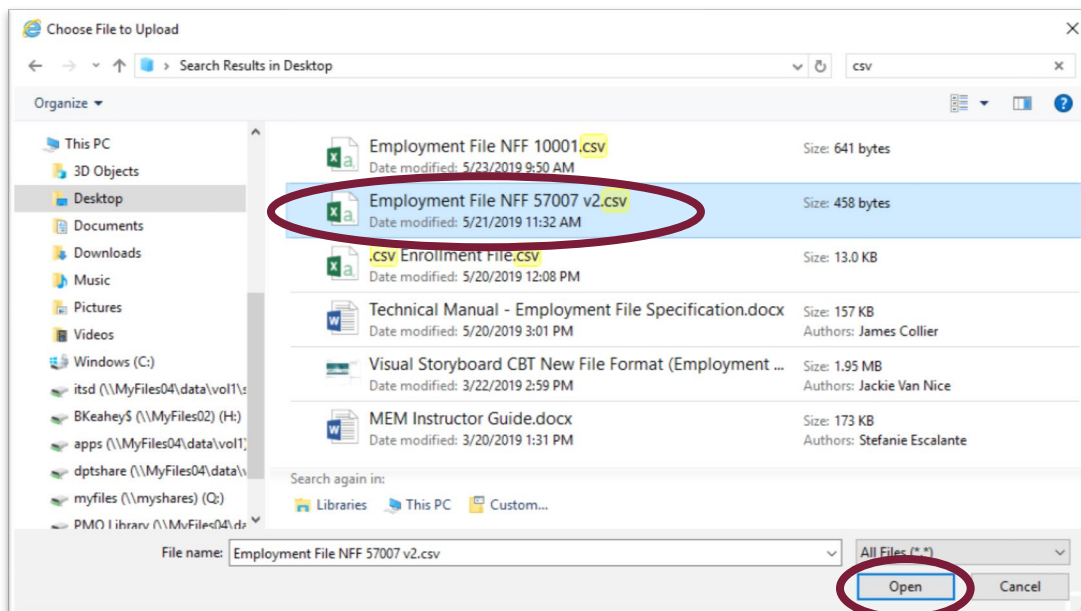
Choose File to Upload

Search Results in Desktop

csv

Organize

This PC
3D Objects
Desktop
Documents
Downloads
Music
Pictures
Videos
Windows (C:)
itsd (\\MyFiles04\data\vol1\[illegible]
BKeahey$ (\\MyFiles02) (H:)
apps (\\MyFiles04\data\vol1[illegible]
dptshare (\\MyFiles04\data\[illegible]
myfiles (\\myshares) (Q:)
PMO Library (\\MyFiles04\da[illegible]

Employment File NFF 10001.csv
Date modified: 5/23/2019 9:50 AM
Size: 641 bytes

Employment File NFF 57007 v2.csv
Date modified: 5/21/2019 11:32 AM
Size: 458 bytes

.csv Enrollment File.csv
Date modified: 5/20/2019 12:08 PM
Size: 13.0 KB

Technical Manual - Employment File Specification.docx
Date modified: 5/20/2019 3:01 PM
Size: 157 KB
Authors: James Collier

Visual Storyboard CBT New File Format (Employment ...
Date modified: 3/22/2019 2:59 PM
Size: 1.95 MB
Authors: Jackie Van Nice

MEM Instructor Guide.docx
Date modified: 3/20/2019 1:31 PM
Size: 173 KB
Authors: Stefanie Escalante

Search again in:
Libraries This PC Custom...

File name: Employment File NFF 57007 v2.csv
All Files (*.*)
Open
Cancel